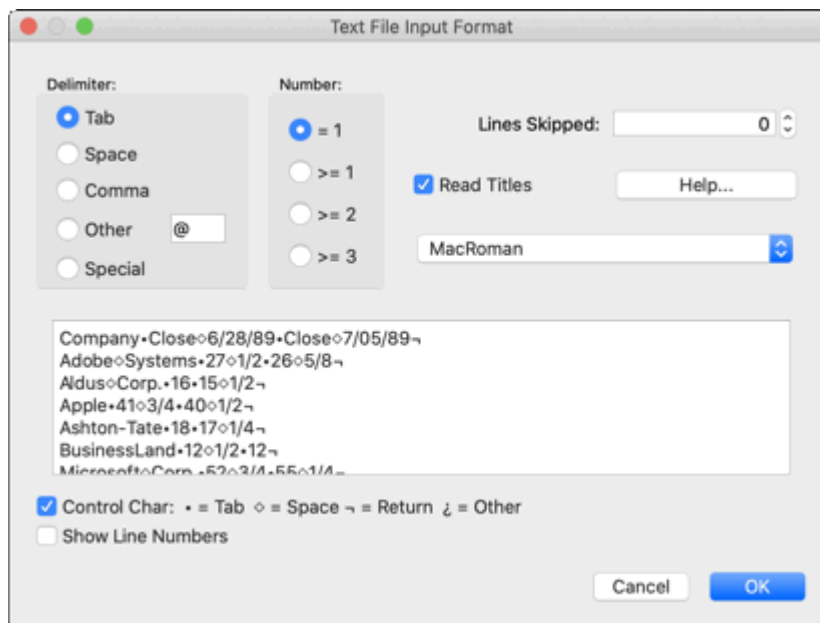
Text File Input Format

Delimiter:
Tab
Space
Comma
Other @
Special

Number:
= 1
>= 1
>= 2
>= 3

Lines Skipped: 0

Read Titles

Help...

MacRoman

Company•Close◇6/28/89•Close◇7/05/89¬
Adobe◇Systems•27◇1/2•26◇5/8¬
Aldus◇Corp.•16•15◇1/2¬
Apple•41◇3/4•40◇1/2¬
Ashton-Tate•18•17◇1/4¬
BusinessLand•12◇1/2•12¬
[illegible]

Control Char: • = Tab ◇ = Space ¬ = Return ¿ = Other
Show Line Numbers

Cancel
OK